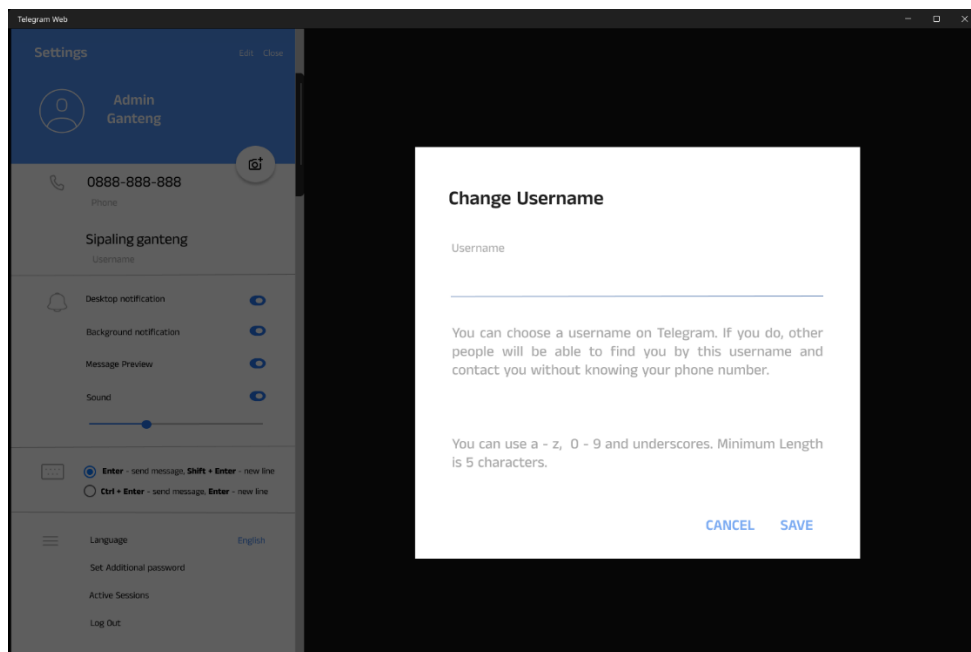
Telegram Web

Settings

Edit Close

Admin Ganteng

0888-888-888

Phone

Sipaling ganteng

Username

Desktop notification

Background notification

Message Preview

Sound

**Enter** - send message, **Shift + Enter** - new line

**Ctrl + Enter** - send message, **Enter** - new line

Language

English

Set Additional password

Active Sessions

Log Out

Change Username

Username

You can choose a username on Telegram. If you do, other people will be able to find you by this username and contact you without knowing your phone number.

You can use a - z, 0 - 9 and underscores. Minimum Length is 5 characters.

CANCEL SAVE